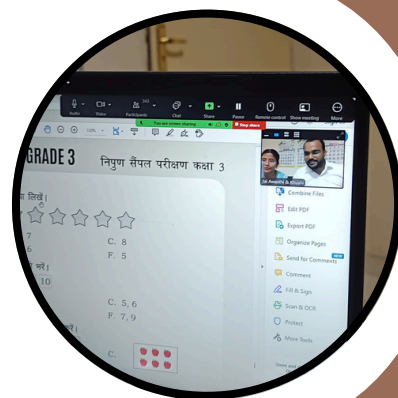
Audio Video Participants Chat Share Pause Remote control Show meeting More

You are screen sharing Stop share

GRADE 3 निपुण सैंपल परीक्षण कक्षा 3

लिखें।

7 C. 8
6 F. 5

भरें।
10

C. 5, 6
F. 7, 9

C.

Combine Files
Edit PDF
Export PDF
Organize Pages
Send for Comments
Comment
Fill & Sign
Scan & OCR
Protect
More Tools